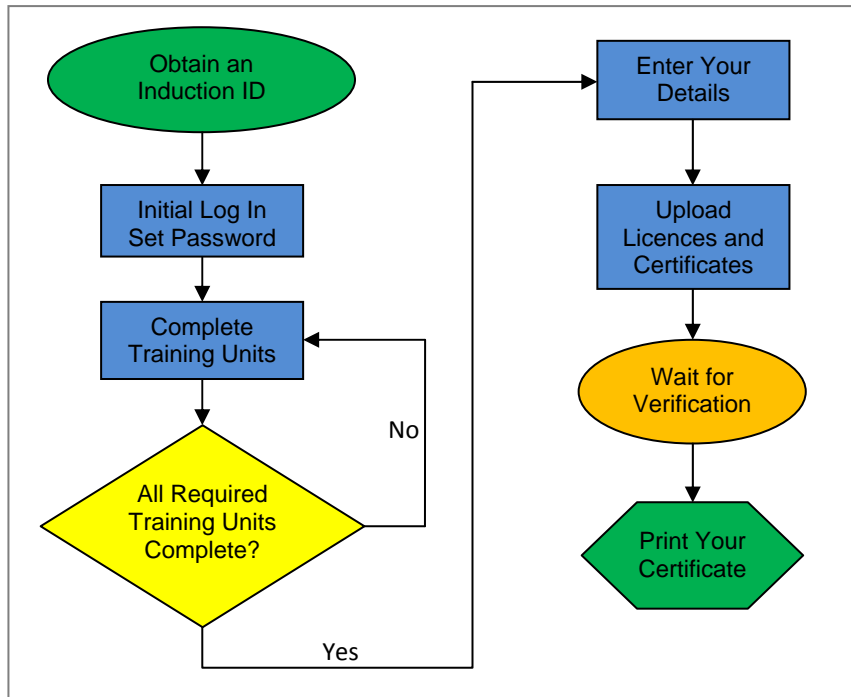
Obtain an Induction ID

Initial Log In Set Password

Complete Training Units

No

All Required Training Units Complete?

Yes

Enter Your Details

Upload Licences and Certificates

Wait for Verification

Print Your Certificate